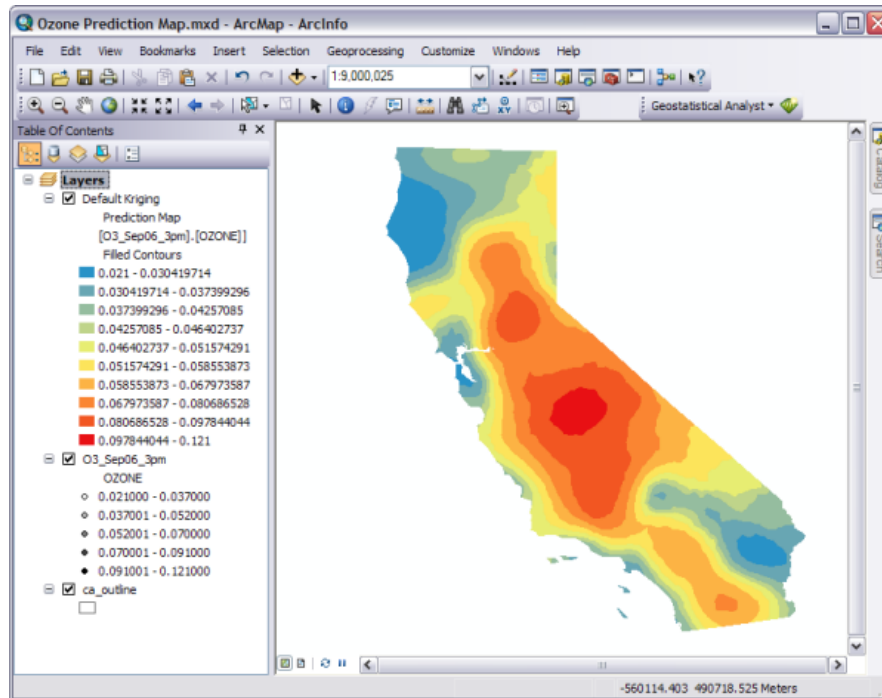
Ozone Prediction Map.mxd - ArcMap - ArcInfo

File Edit View Bookmarks Insert Selection Geoprocessing Customize Windows Help

1:9,000,025

Geostatistical Analyst ▾

Table Of Contents

Layers
Default Kriging
Prediction Map
[O3_Sep06_3pm].[OZONE]]
Filled Contours
0.021 - 0.030419714
0.030419714 - 0.037399296
0.037399296 - 0.04257085
0.04257085 - 0.046402737
0.046402737 - 0.051574291
0.051574291 - 0.058553873
0.058553873 - 0.067973587
0.067973587 - 0.080686528
0.080686528 - 0.097844044
0.097844044 - 0.121
O3_Sep06_3pm
OZONE
0.021000 - 0.037000
0.037001 - 0.052000
0.052001 - 0.070000
0.070001 - 0.091000
0.091001 - 0.121000
ca_outline

Catalog
Search

-560114.403 490718.525 Meters